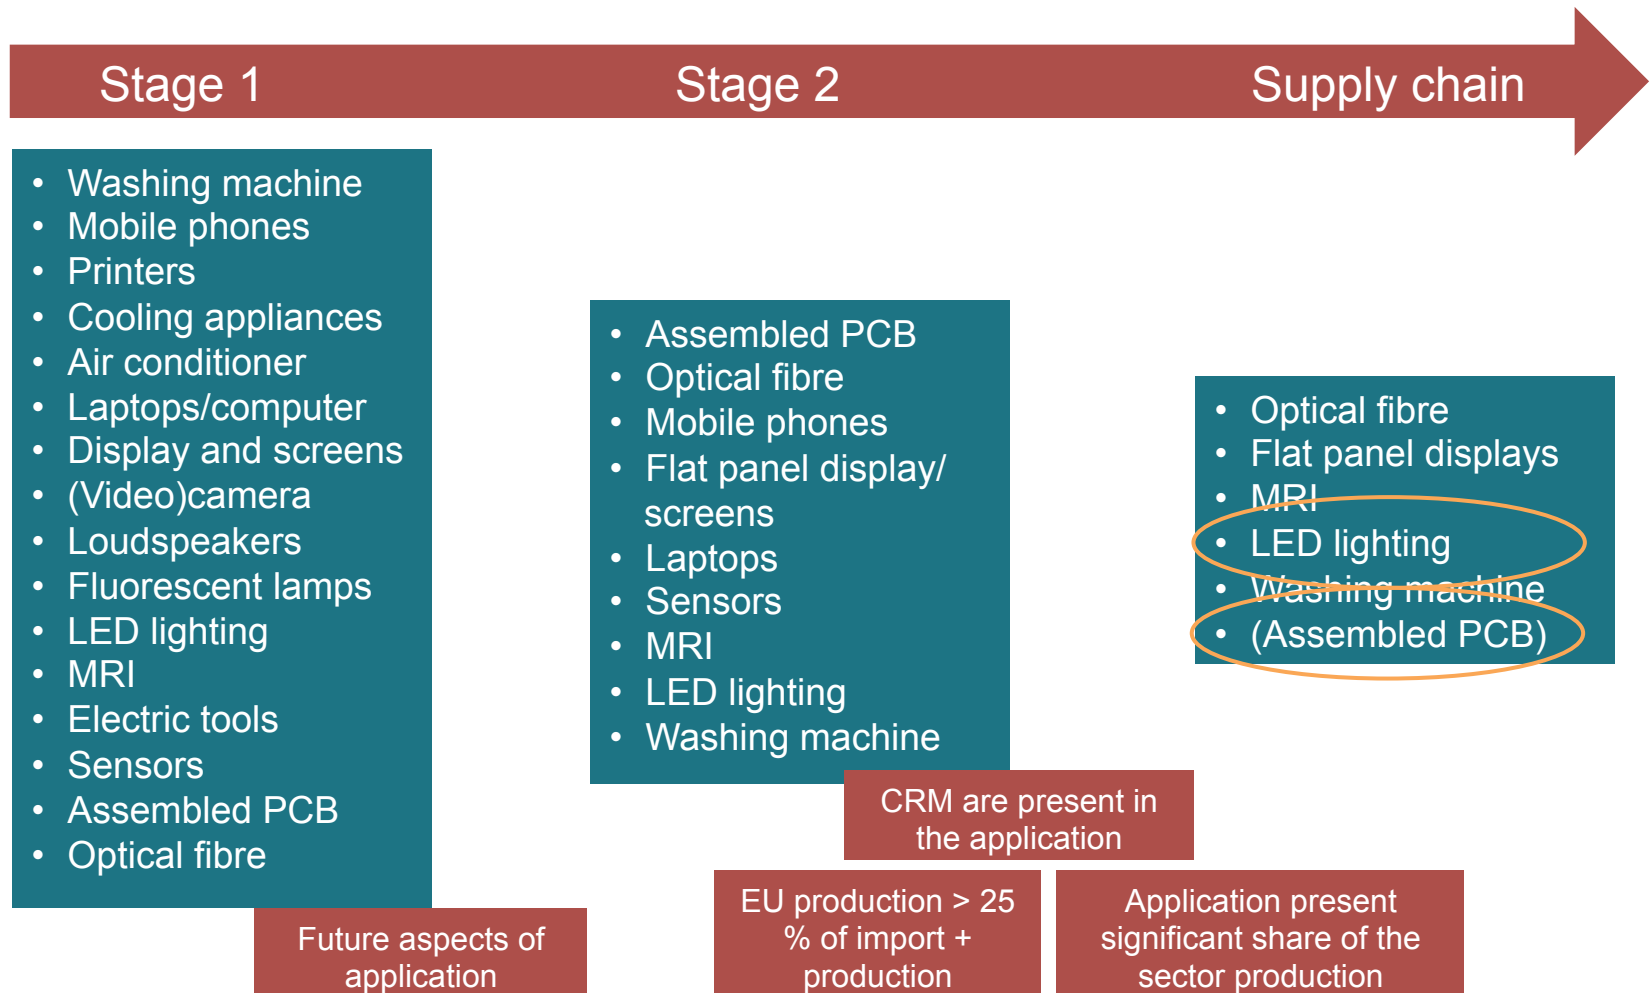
Stage 1

Stage 2

Supply chain

- Washing machine
- Mobile phones
- Printers
- Cooling appliances
- Air conditioner
- Laptops/computer
- Display and screens
- (Video)camera
- Loudspeakers
- Fluorescent lamps
- LED lighting
- MRI
- Electric tools
- Sensors
- Assembled PCB
- Optical fibre

- Assembled PCB
- Optical fibre
- Mobile phones
- Flat panel display/ screens
- Laptops
- Sensors
- MRI
- LED lighting
- Washing machine

- Optical fibre
- Flat panel displays
- MRI
- LED lighting
- Washing machine
- (Assembled PCB)

CRM are present in the application

Future aspects of application

EU production > 25 % of import + production

Application present significant share of the sector production